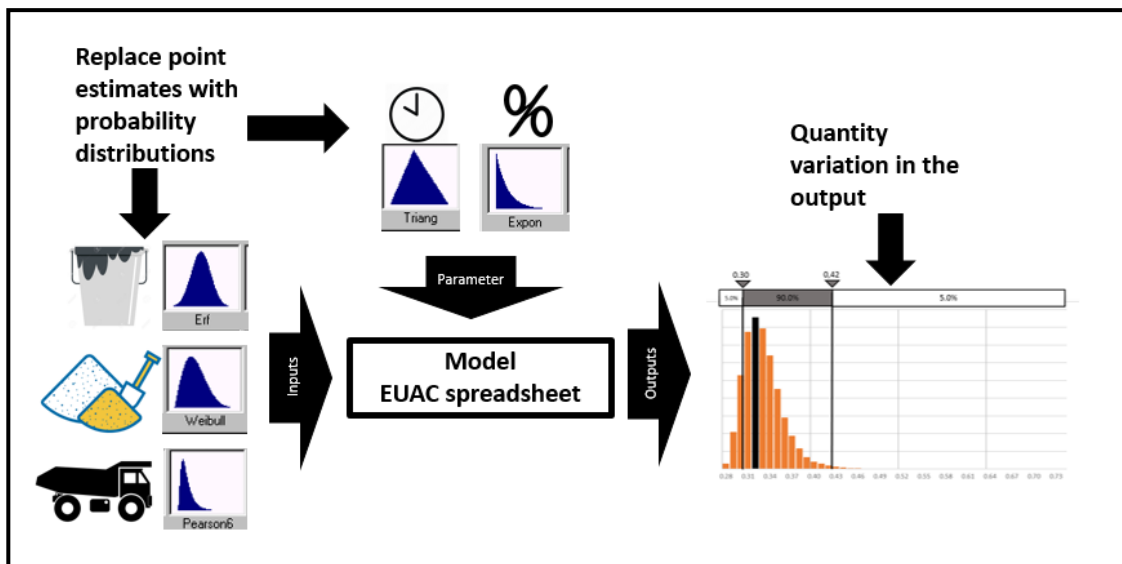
Replace point estimates with probability distributions

%

Triang

Expon

Quantity variation in the output

Erf

Weibull

Pearson6

Parameter

Inputs

Model
EUAC spreadsheet

Outputs

0.30

0.42

5.0%

90.0%

5.0%

0.28 0.31 0.34 0.37 0.40 0.43 0.46 0.49 0.52 0.55 0.58 0.61 0.64 0.67 0.70 0.73